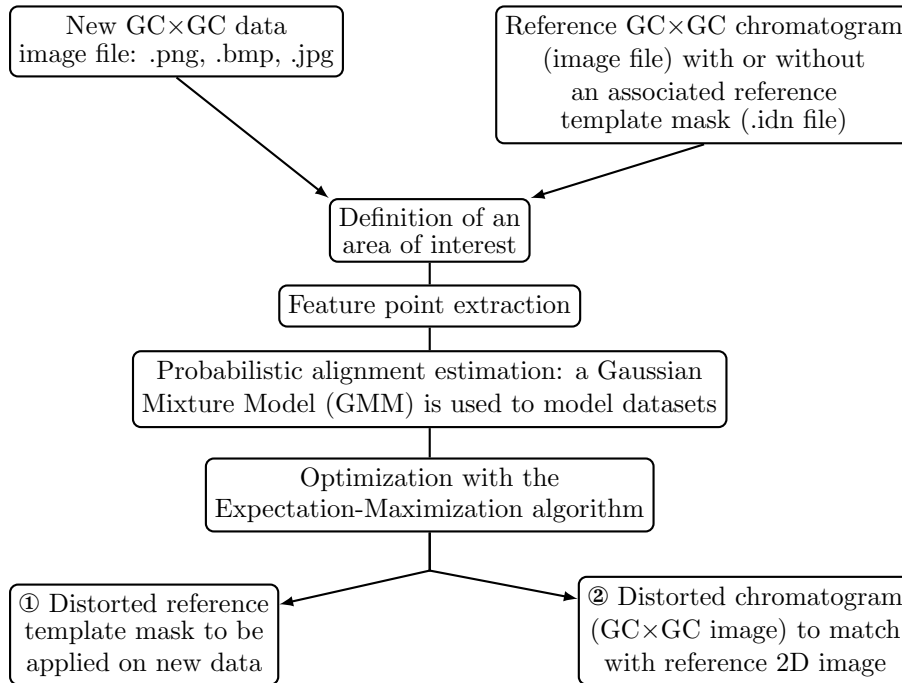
New GC×GC data image file: .png, .bmp, .jpg

Reference GC×GC chromatogram (image file) with or without an associated reference template mask (.idn file)

Definition of an area of interest

Feature point extraction

Probabilistic alignment estimation: a Gaussian Mixture Model (GMM) is used to model datasets

Optimization with the Expectation-Maximization algorithm

① Distorted reference template mask to be applied on new data

② Distorted chromatogram (GC×GC image) to match with reference 2D image